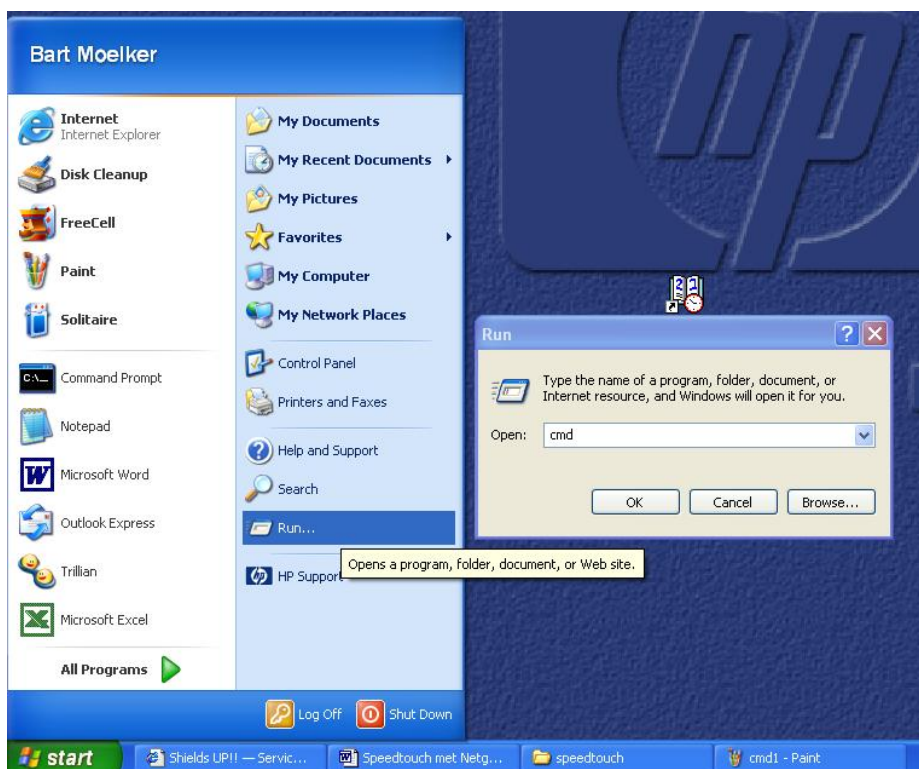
Bart Moelker

Internet
Internet Explorer

Disk Cleanup

FreeCell

Paint

Solitaire

Command Prompt

Notepad

Microsoft Word

Outlook Express

Trillian

Microsoft Excel

All Programs

My Documents

My Recent Documents

My Pictures

Favorites

My Computer

My Network Places

Control Panel

Printers and Faxes

Help and Support

Search

Run...

HP Support

Opens a program, folder, document, or Web site.

Run

Type the name of a program, folder, document, or Internet resource, and Windows will open it for you.

Open: cmd

OK

Cancel

Browse...

Log Off

Shut Down

start

Shields UP!! — Servic...

Speedtouch met Netg...

speedtouch

cmd1 - Paint